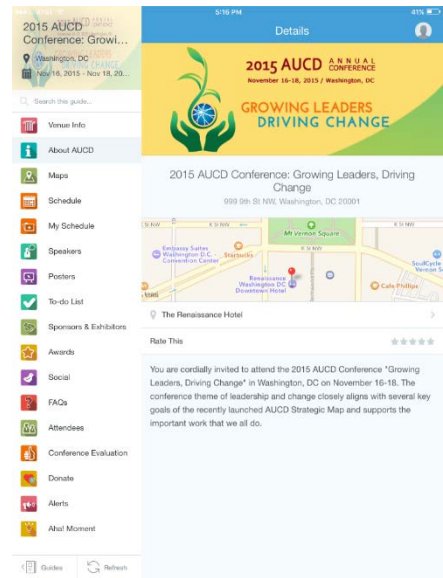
iPad

5:16 PM

41%

2015 AUCD Conference: Growi...

Washington, DC

Nov 18, 2015 - Nov 18, 20...

Search this guide...

Venue Info

About AUCD

Maps

Schedule

My Schedule

Speakers

Posters

To-do List

Sponsors & Exhibitors

Awards

Social

FAQs

Attendees

Conference Evaluation

Donate

Alerts

Aha! Moment

Guides

Refresh

Details

2015 AUCD ANNUAL CONFERENCE

November 16-18, 2015 / Washington, DC

GROWING LEADERS DRIVING CHANGE

2015 AUCD Conference: Growing Leaders, Driving Change

999 9th St NW, Washington, DC 20001

K St NW

Mt Vernon Square

Embassy Suites Washington D.C. - Convention Center

Starbucks

Renaissance Washington DC Downtown Hotel

SoulCycle Vernon Sq

Cafe Phillips

The Renaissance Hotel

Rate This

You are cordially invited to attend the 2015 AUCD Conference "Growing Leaders, Driving Change" in Washington, DC on November 16-18. The conference theme of leadership and change closely aligns with several key goals of the recently launched AUCD Strategic Map and supports the important work that we all do.